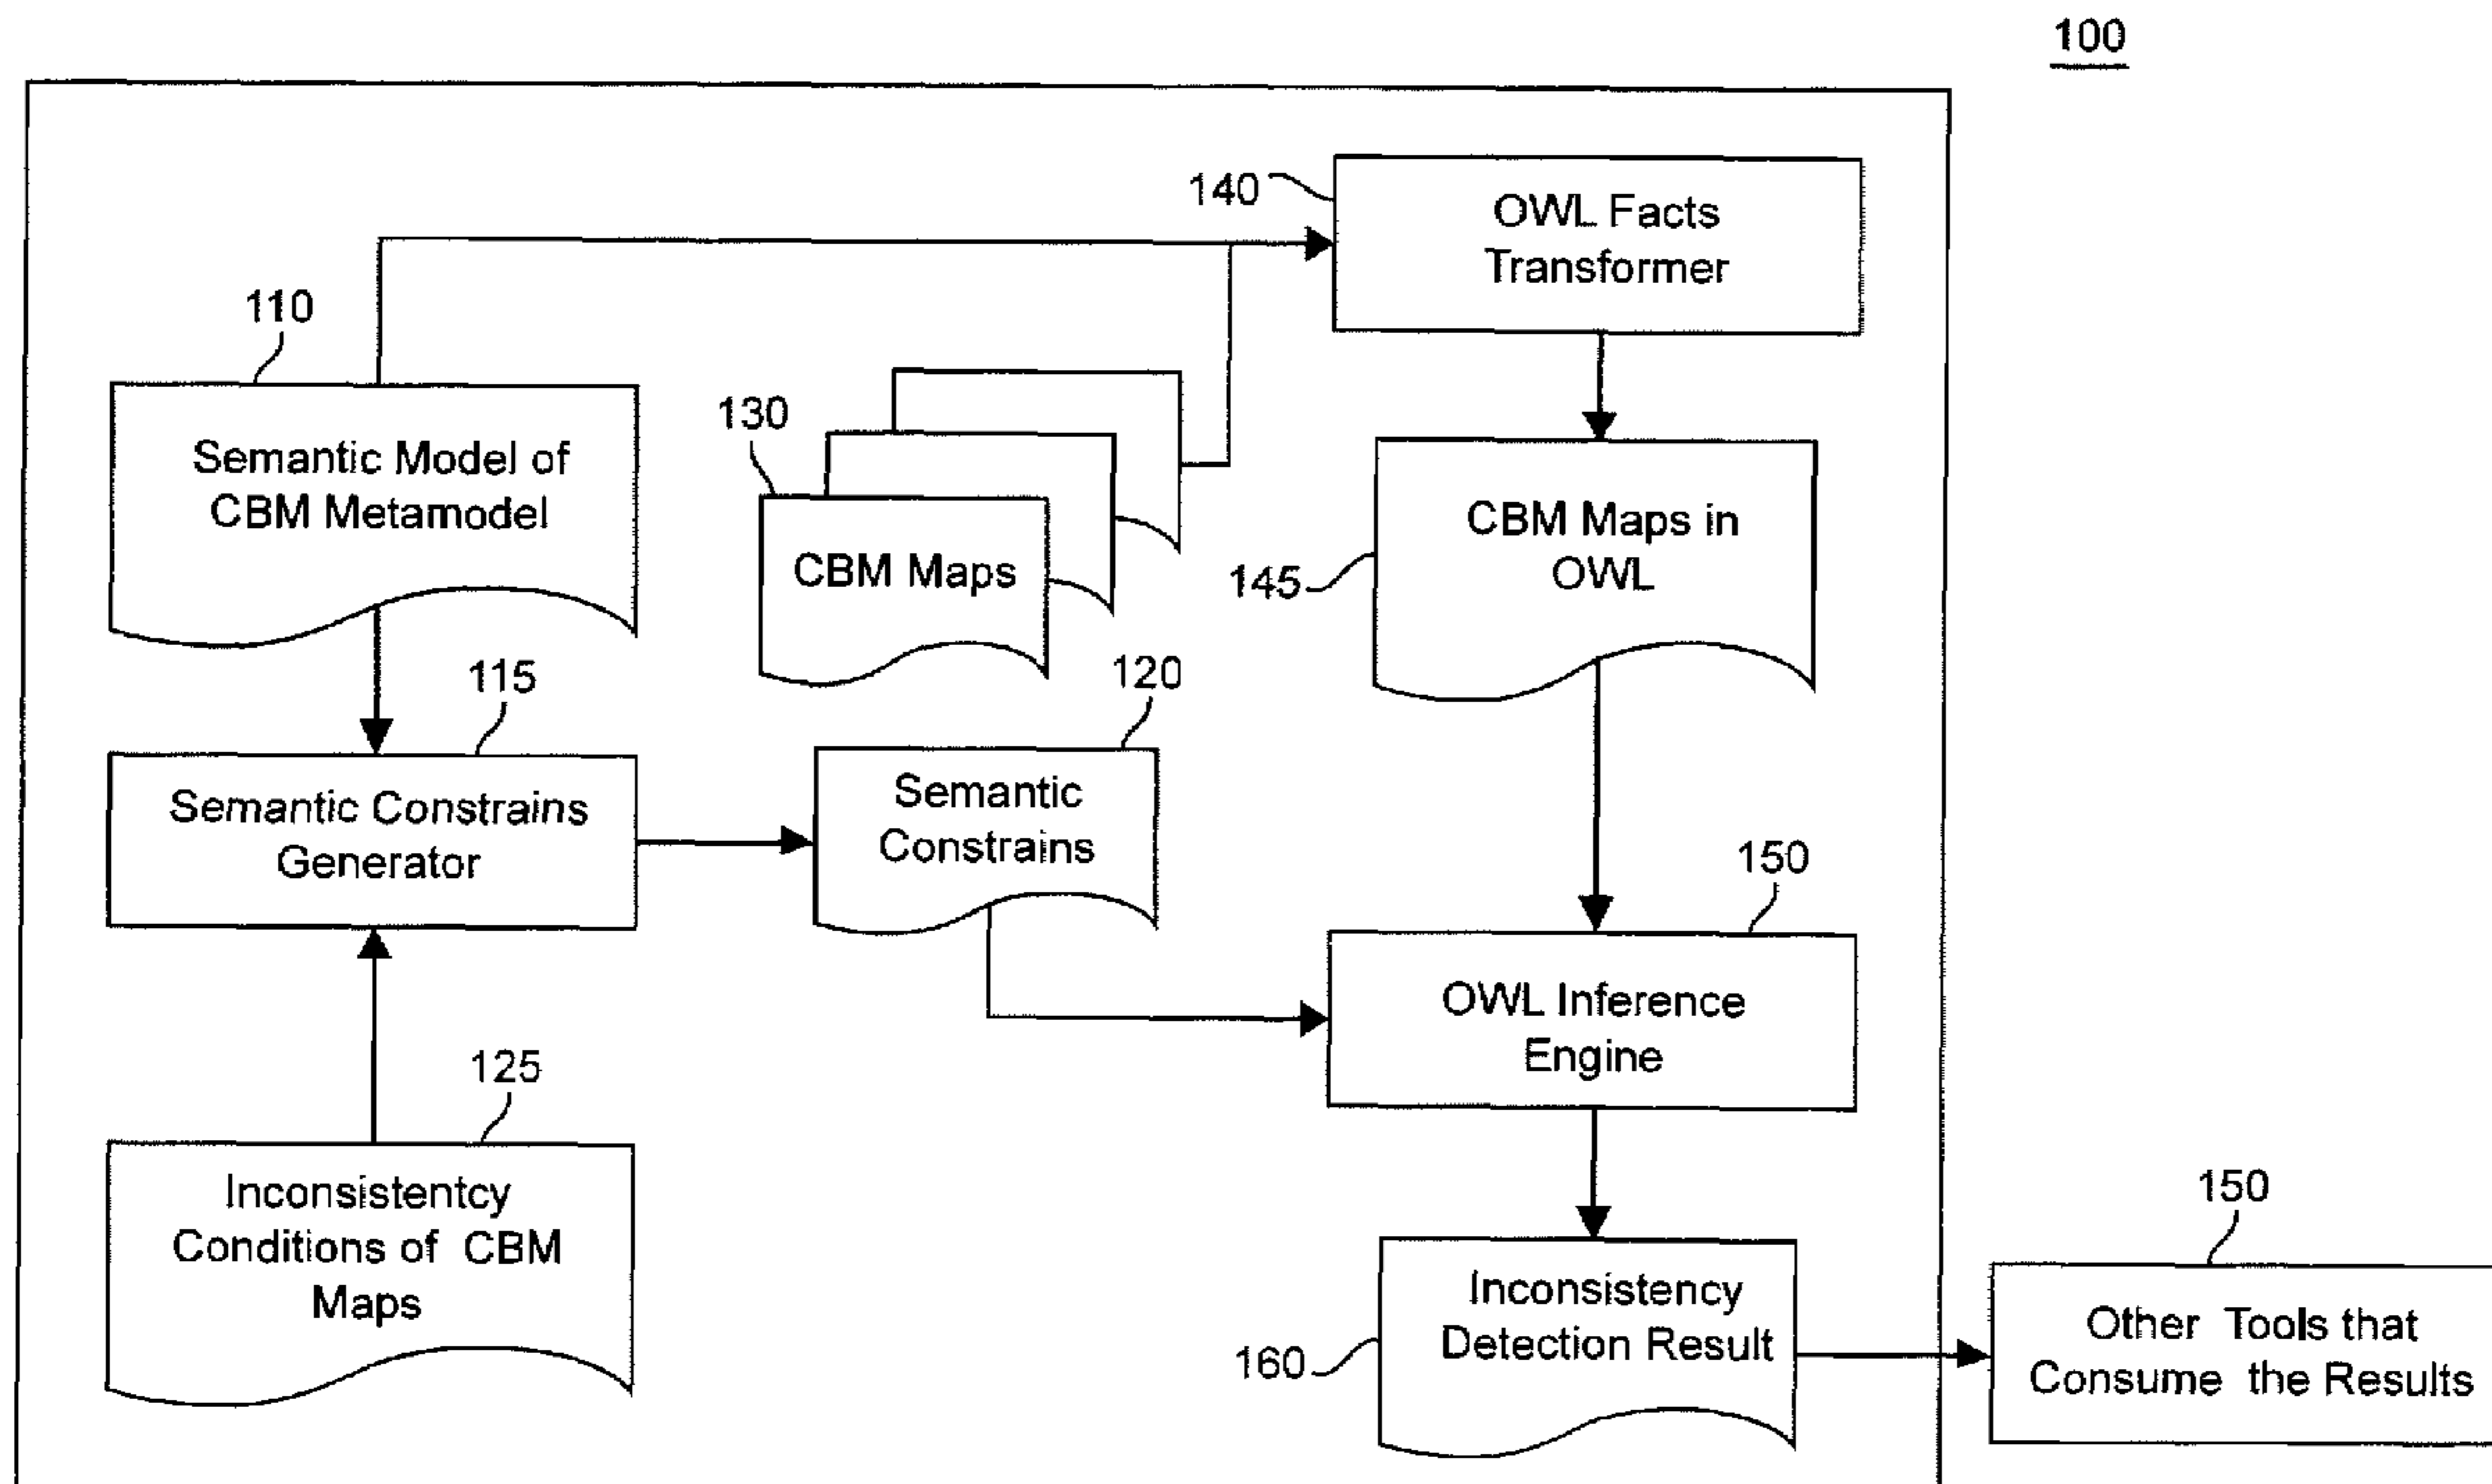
100

140

OWL Facts Transformer

110

Semantic Model of CBM Metamodel

130

CBM Maps

145

CBM Maps in OWL

115

Semantic Constrains Generator

120

Semantic Constrains

150

OWL Inference Engine

125

Inconsistentcy Conditions of CBM Maps

150

160

Inconsistency Detection Result

Other Tools that Consume the Results